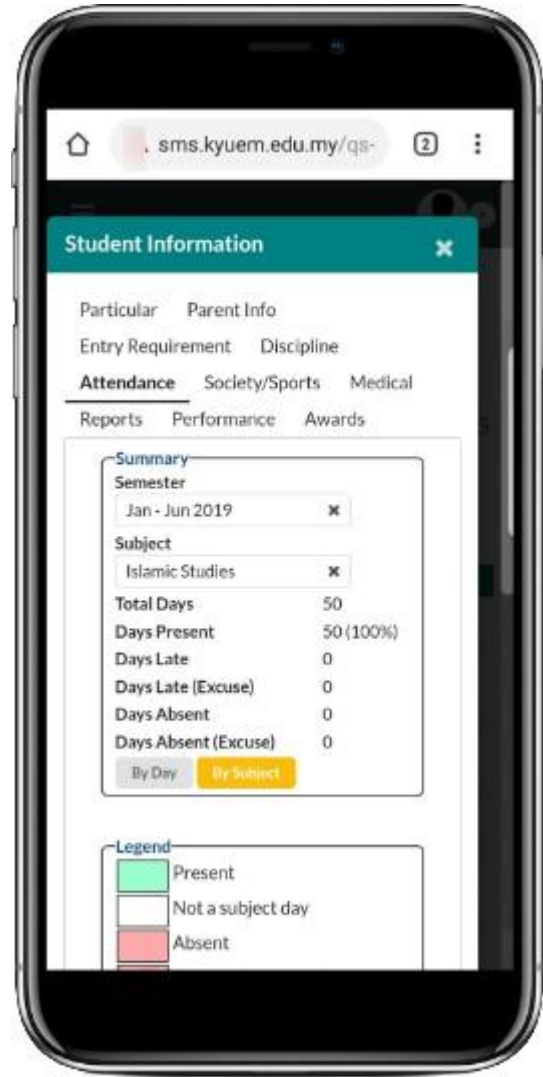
sms.kyuem.edu.my/qs-

2

Student Information

Particular Parent Info

Entry Requirement Discipline

Attendance Society/Sports Medical

Reports Performance Awards

Summary

Semester

Jan - Jun 2019

Subject

Islamic Studies

| | |
|---|---|
| Total Days | 50 |
| Days Present | 50 (100%) |
| Days Late | 0 |
| Days Late (Excuse) | 0 |
| Days Absent | 0 |
| Days Absent (Excuse) | 0 |

By Day By Subject

Legend

Present

Not a subject day

Absent